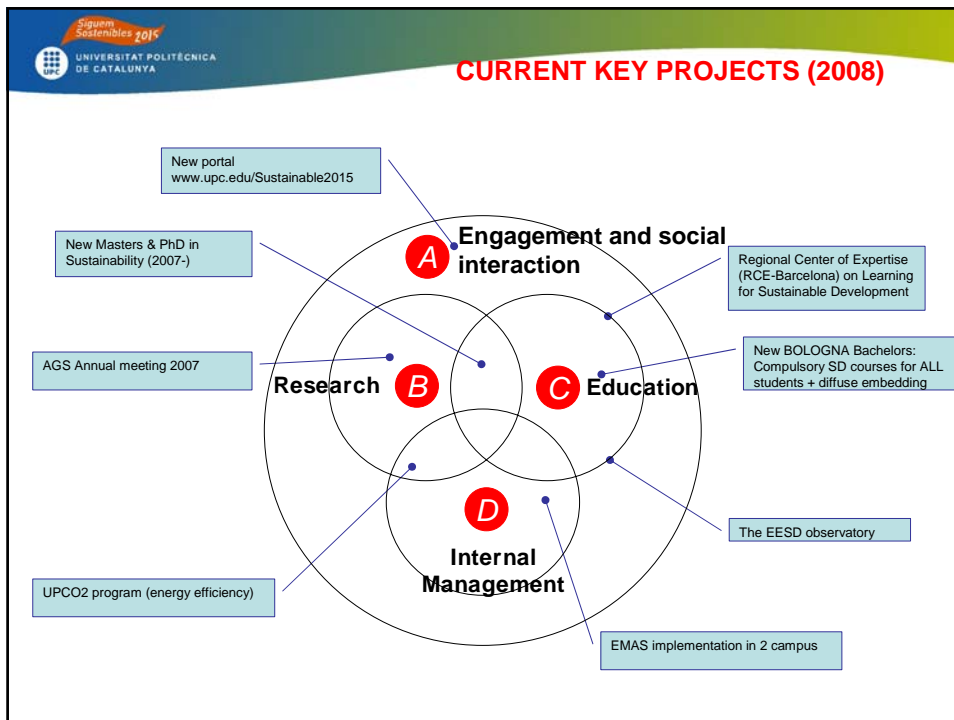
Siguem Sostenibles 2015

UNIVERSITAT POLITÈCNICA DE CATALUNYA

UPC

CURRENT KEY PROJECTS (2008)

New portal www.upc.edu/Sustainable2015

New Masters & PhD in Sustainability (2007-)

A Engagement and social interaction

Regional Center of Expertise (RCE-Barcelona) on Learning for Sustainable Development

AGS Annual meeting 2007

New BOLOGNA Bachelors: Compulsory SD courses for ALL students + diffuse embedding

Research B

C Education

D

The EESD observatory

Internal Management

UPCO2 program (energy efficiency)

EMAS implementation in 2 campus